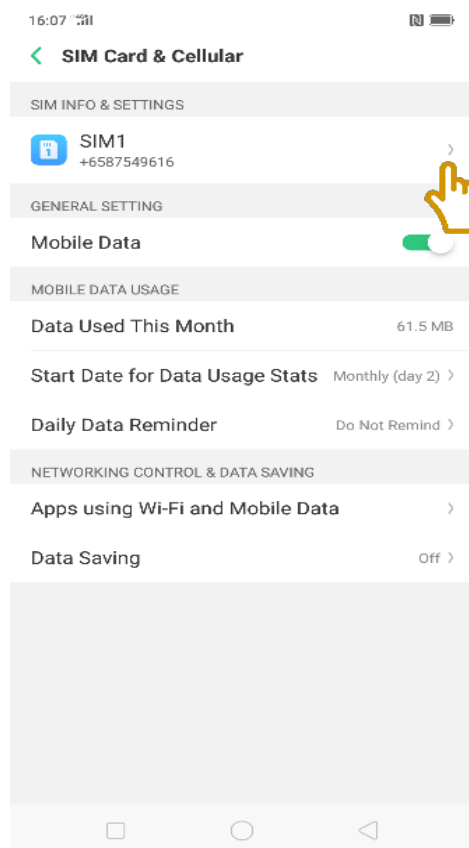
16:07

SIM Card & Cellular

SIM INFO & SETTINGS

SIM1
+6587549616

GENERAL SETTING

Mobile Data

MOBILE DATA USAGE

Data Used This Month 61.5 MB

Start Date for Data Usage Stats Monthly (day 2)

Daily Data Reminder Do Not Remind

NETWORKING CONTROL & DATA SAVING

Apps using Wi-Fi and Mobile Data

Data Saving Off